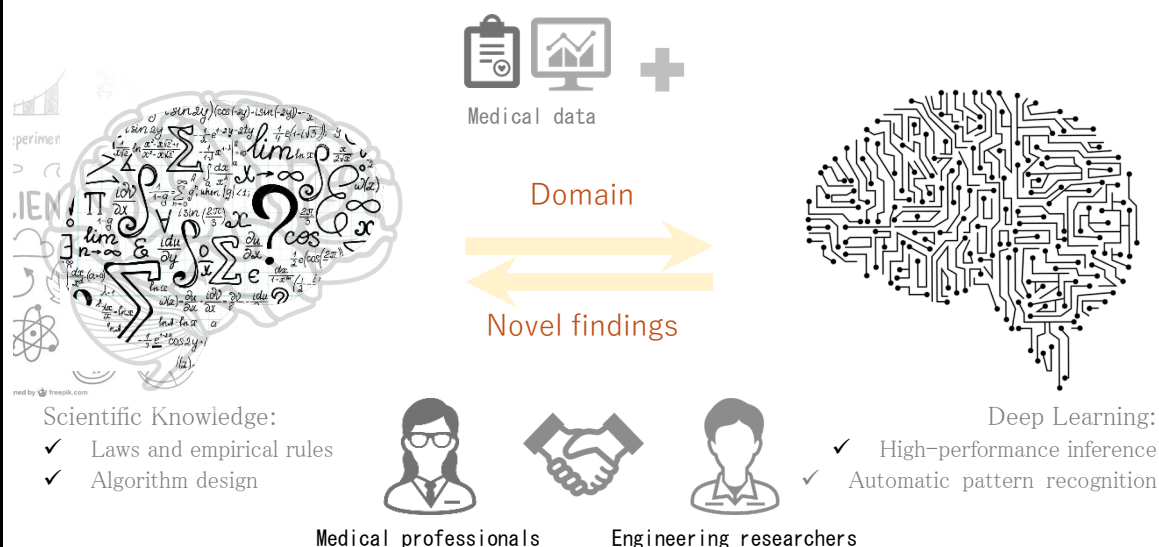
Medical data

Domain

Novel findings

Scientific Knowledge:
✓ Laws and empirical rules
✓ Algorithm design

Deep Learning:
✓ High-performance inference
✓ Automatic pattern recognition

Medical professionals

Engineering researchers